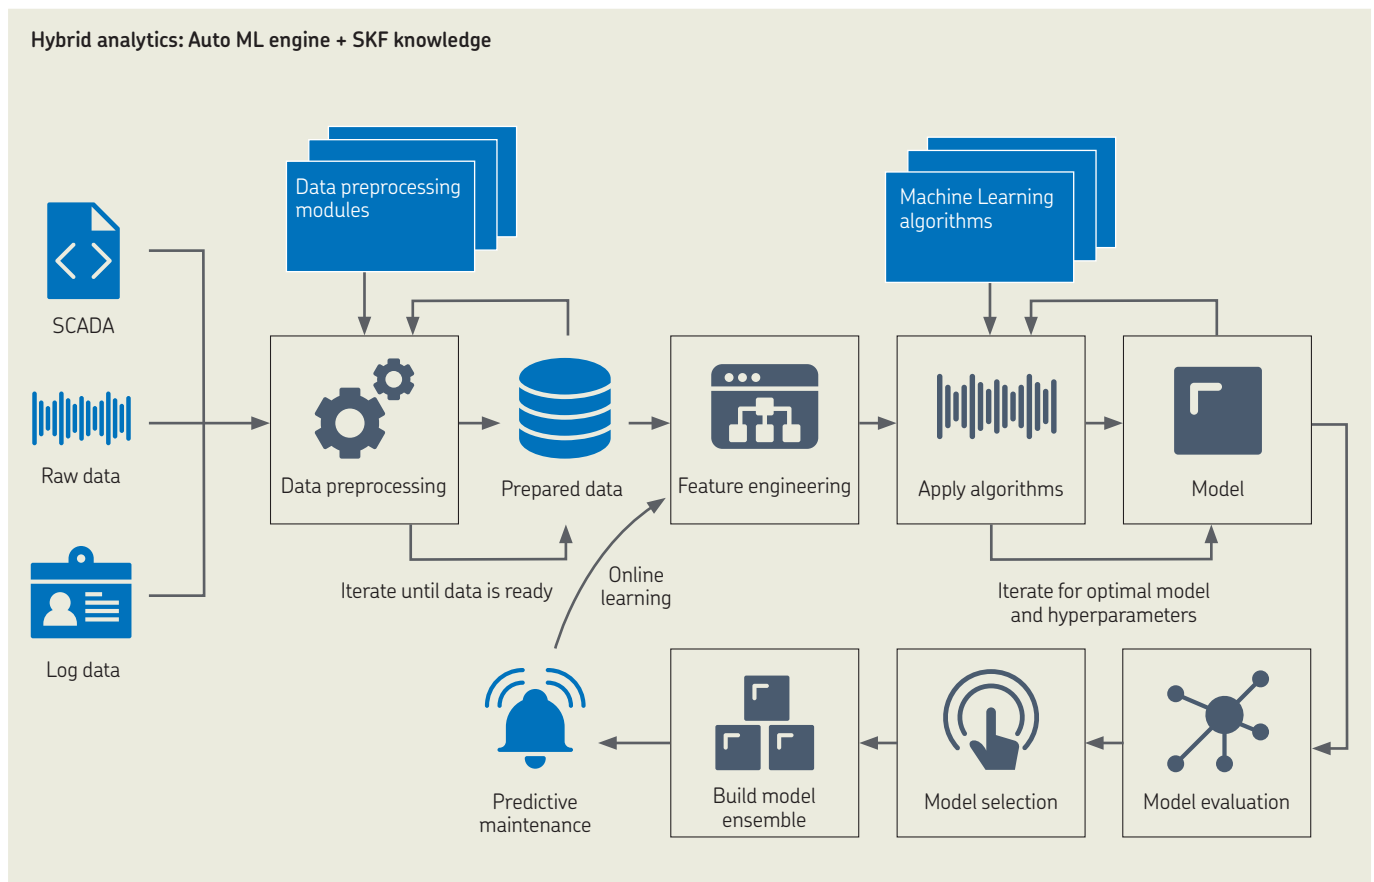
Hybrid analytics: Auto ML engine + SKF knowledge

Data preprocessing modules

Machine Learning algorithms

SCADA

Raw data

Log data

Data preprocessing

Prepared data

Feature engineering

Apply algorithms

Model

Iterate until data is ready

Online learning

Iterate for optimal model and hyperparameters

Predictive maintenance

Build model ensemble

Model selection

Model evaluation